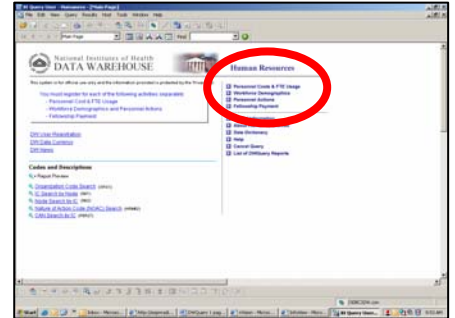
BI Query User - [Main Page]

File Edit View Query Results Hot Tools Window Help

Main Page

National Institutes of Health
DATA WAREHOUSE

This system is for official use only and the information provided is protected by the Privacy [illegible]

You must register for each of the following activities separately:
- Personnel Cost & FTE Usage
- Workforce Demographics and Personnel Actions
- Fellowship Payment

DW User Registration
DW Data Currency
DW News

Codes and Descriptions
= Report Preview
Organization Code Search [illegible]
IC Search by Node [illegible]
Node Search by IC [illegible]
Nature of Action Code (NOAC) Search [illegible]
CAN Search by IC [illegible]

Human Resources

Personnel Cost & FTE Usage
Workforce Demographics
Personnel Actions
Fellowship Payment

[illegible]
Data Dictionary
Help
Cancel Query
List of DWQuery Reports

Start | Inbox - Micros... | http://approval... | DWQuery 1.pag... | Inbox - Micros... | Window - Micro... | BI Query User... | 9:53 AM